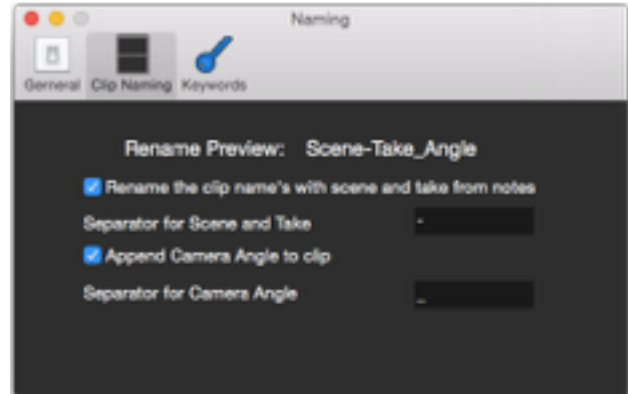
Naming

Gerneral Clip Naming Keywords

Rename Preview: Scene-Take_Angle

Rename the clip name's with scene and take from notes

Separator for Scene and Take -

Append Camera Angle to clip

Separator for Camera Angle _